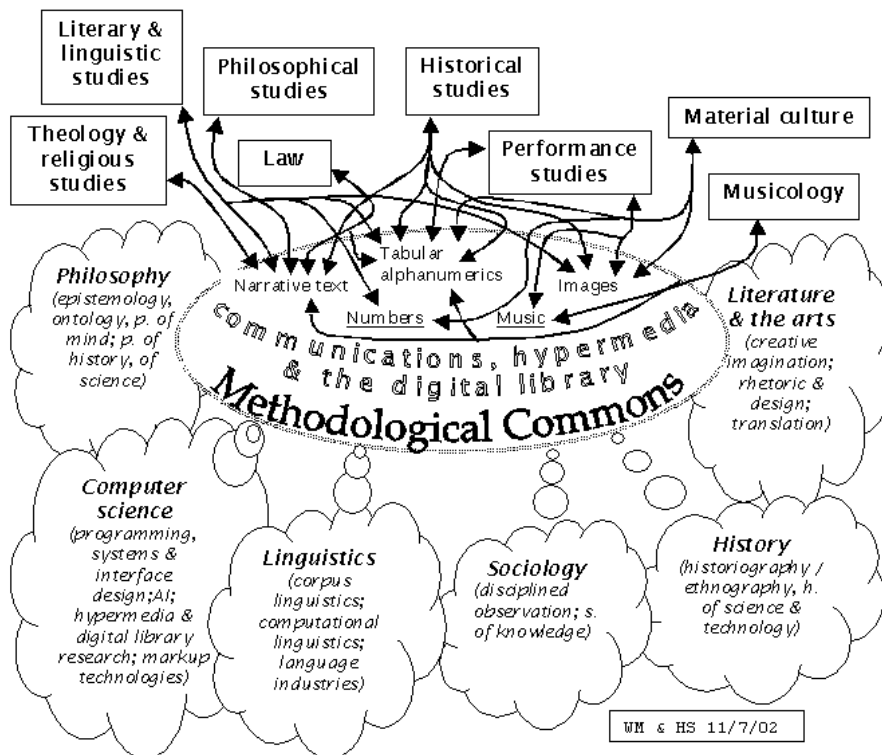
Literary & linguistic studies

Philosophical studies

Historical studies

Material culture

Theology & religious studies

Law

Performance studies

Musicology

Tabular alphanumerics

Narrative text

Images

Numbers

Music

communications, hypermedia & the digital library

Methodological Commons

Philosophy (epistemology, ontology, p. of mind; p. of history, of science)

Literature & the arts (creative imagination; rhetoric & design; translation)

Computer science (programming, systems & interface design;AI; hypermedia & digital library research; markup technologies)

Linguistics (corpus linguistics; computational linguistics; language industries)

Sociology (disciplined observation; s. of knowledge)

History (historiography / ethnography, h. of science & technology)

WM & HS 11/7/02